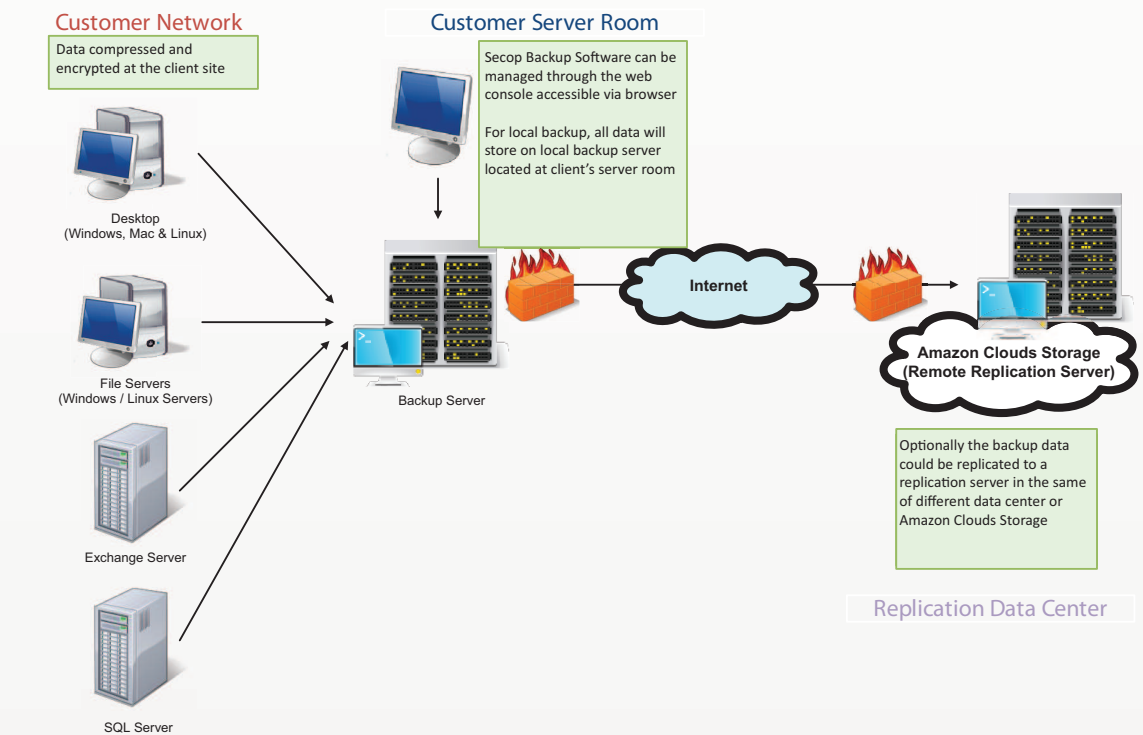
Customer Network

Data compressed and encrypted at the client site

Desktop
(Windows, Mac & Linux)

File Servers
(Windows / Linux Servers)

Exchange Server

SQL Server

Customer Server Room

Secop Backup Software can be managed through the web console accessible via browser

For local backup, all data will store on local backup server located at client's server room

Backup Server

Internet

Amazon Clouds Storage
(Remote Replication Server)

Optionally the backup data could be replicated to a replication server in the same of different data center or Amazon Clouds Storage

Replication Data Center